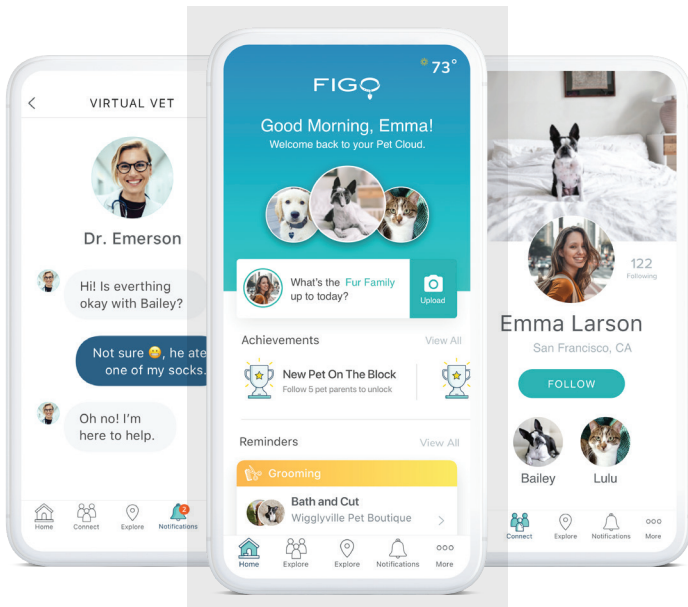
VIRTUAL VET

Dr. Emerson

Hi! Is everthing okay with Bailey?

Not sure 😬, he ate one of my socks.

Oh no! I'm here to help.

Home Connect Explore Notifications 2

FIGO

73°

Good Morning, Emma!
Welcome back to your Pet Cloud.

What's the Fur Family up to today?

Upload

Achievements View All

New Pet On The Block
Follow 5 pet parents to unlock

Reminders View All

Grooming

Bath and Cut
Wigglyville Pet Boutique

Home Explore Explore Notifications More

122
Following

Emma Larson
San Francisco, CA

FOLLOW

Bailey Lulu

Connect Explore Notifications More